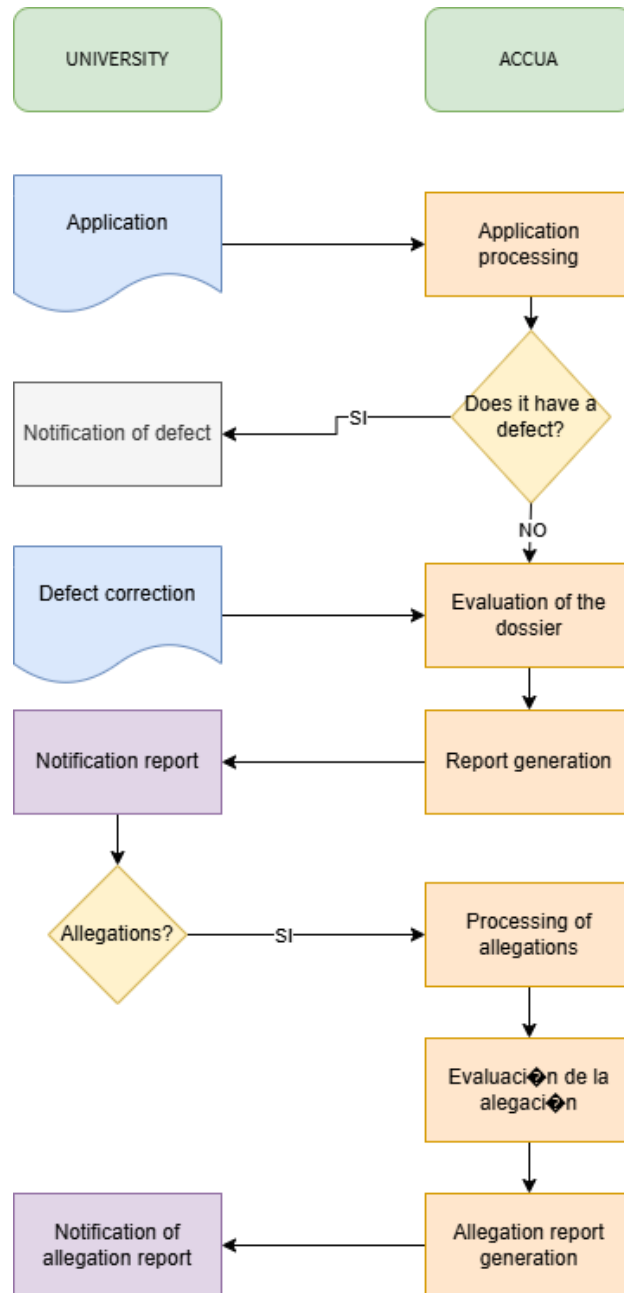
UNIVERSITY

ACCUA

Application

Application processing

Does it have a defect?

SI

Notification of defect

NO

Defect correction

Evaluation of the dossier

Report generation

Notification report

Allegations?

SI

Processing of allegations

Evaluaci�n de la alegaci�n

Allegation report generation

Notification of allegation report